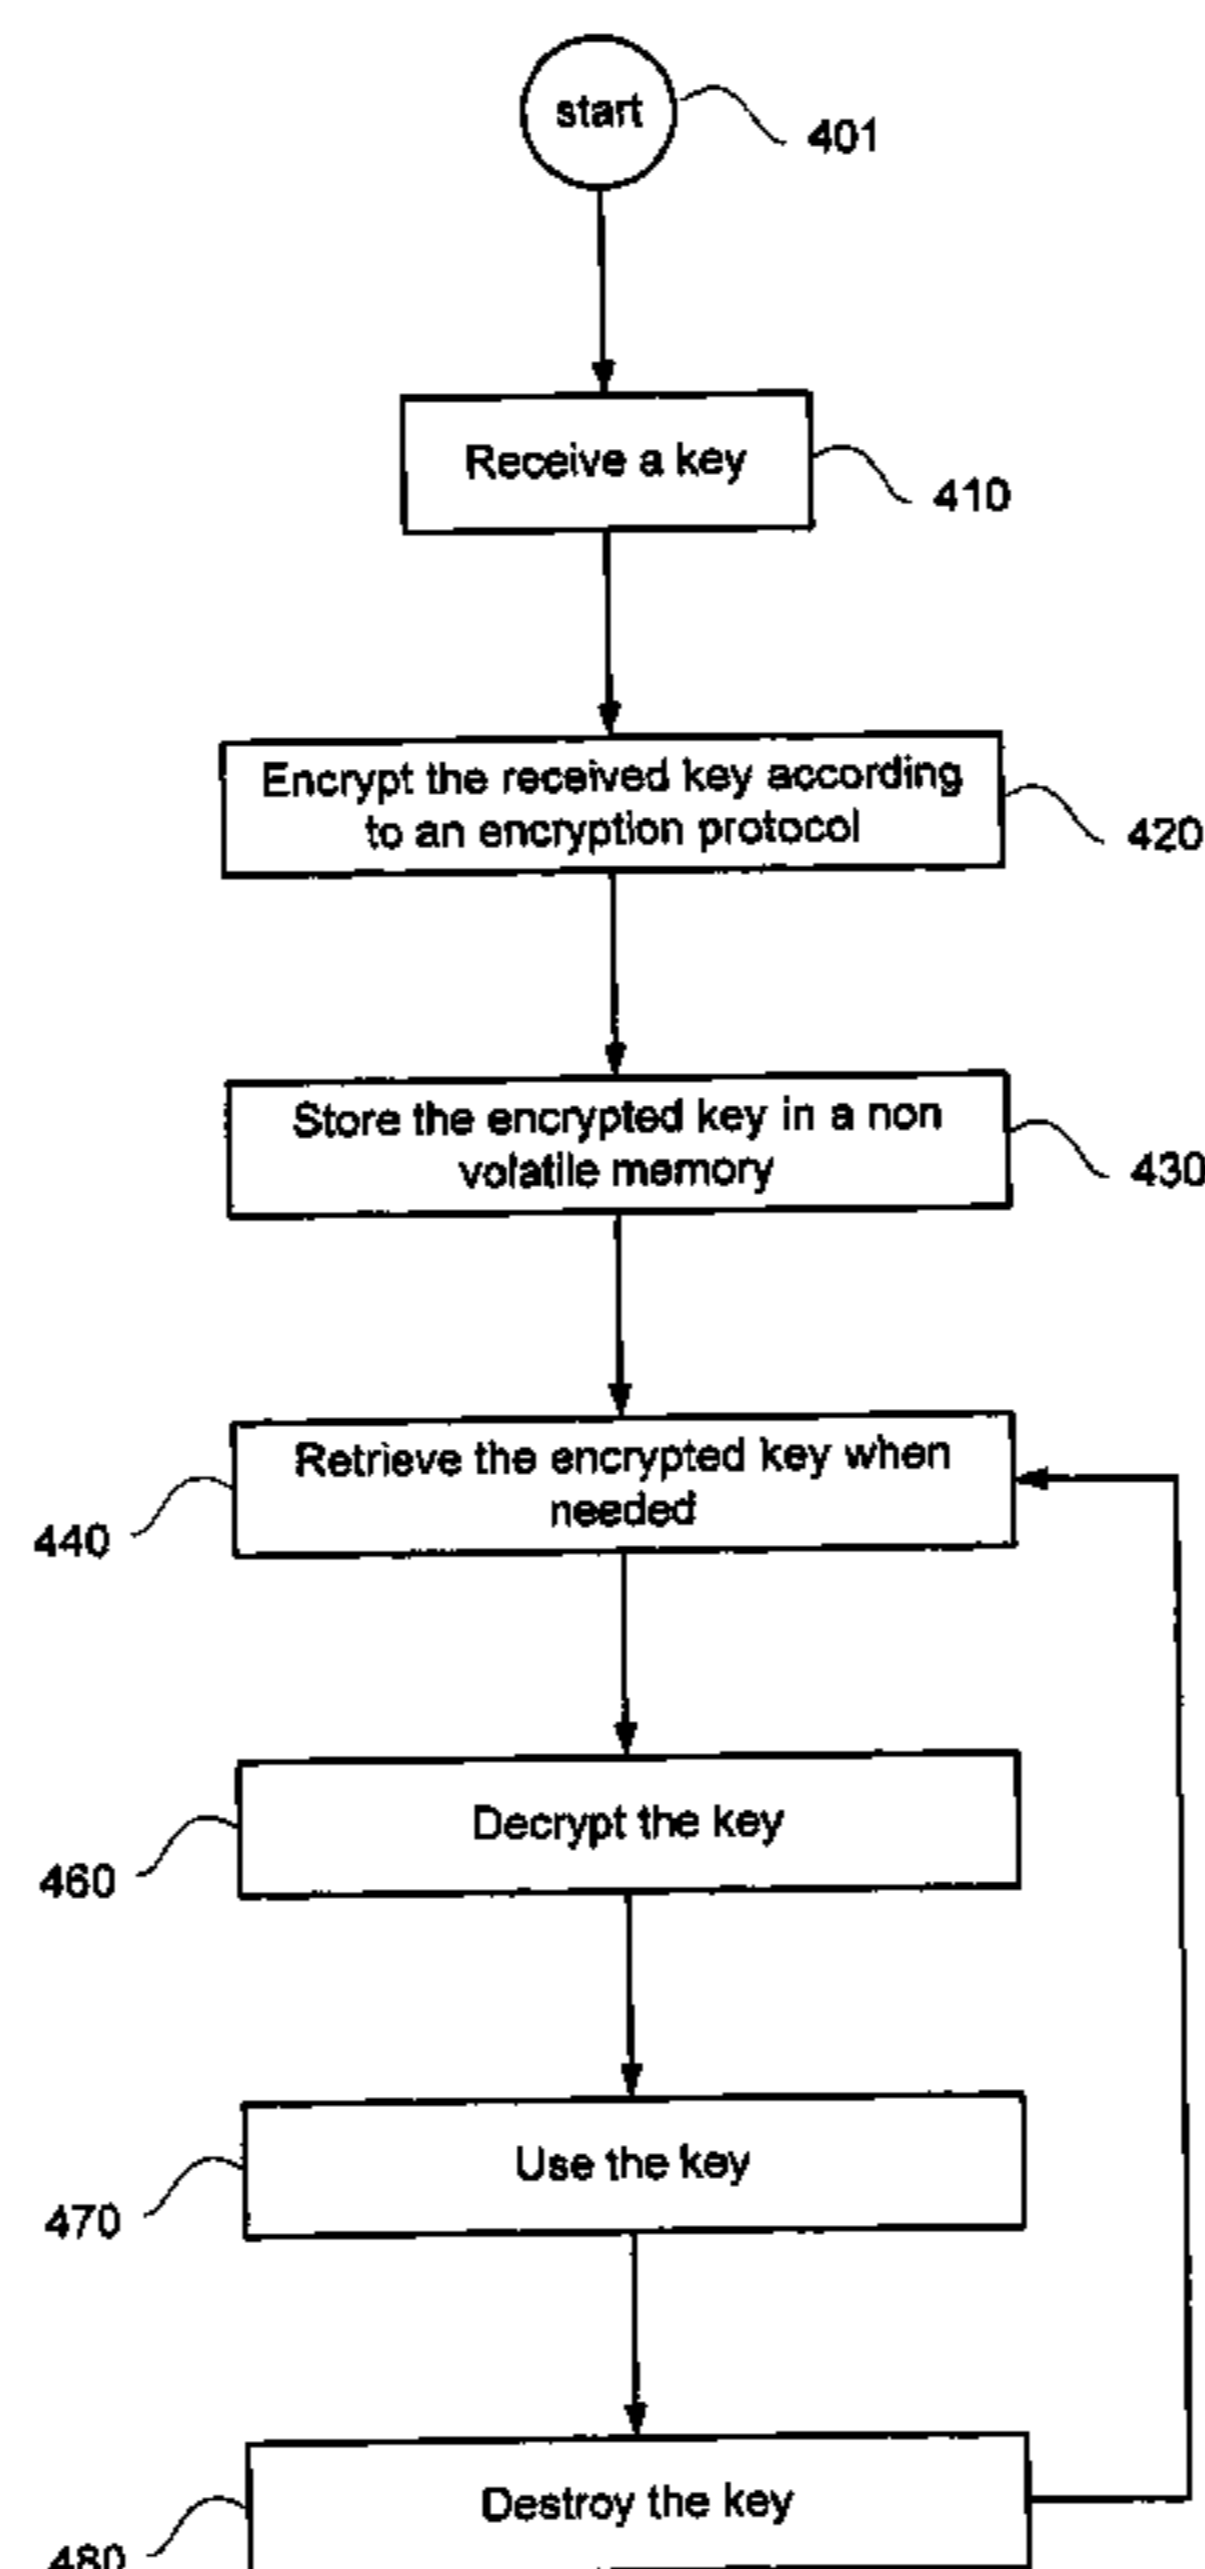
start
401

Receive a key
410

Encrypt the received key according to an encryption protocol
420

Store the encrypted key in a non volatile memory
430

Retrieve the encrypted key when needed
440

Decrypt the key
460

Use the key
470

Destroy the key
480